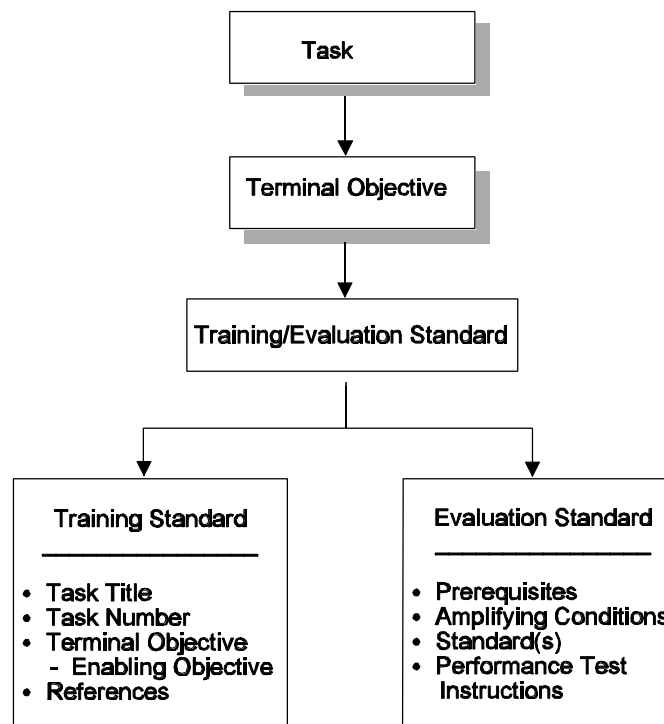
Task

Terminal Objective

Training/Evaluation Standard

Training Standard

- Task Title
- Task Number
- Terminal Objective
  - Enabling Objective
- References

Evaluation Standard

- Prerequisites
- Amplifying Conditions
- Standard(s)
- Performance Test Instructions